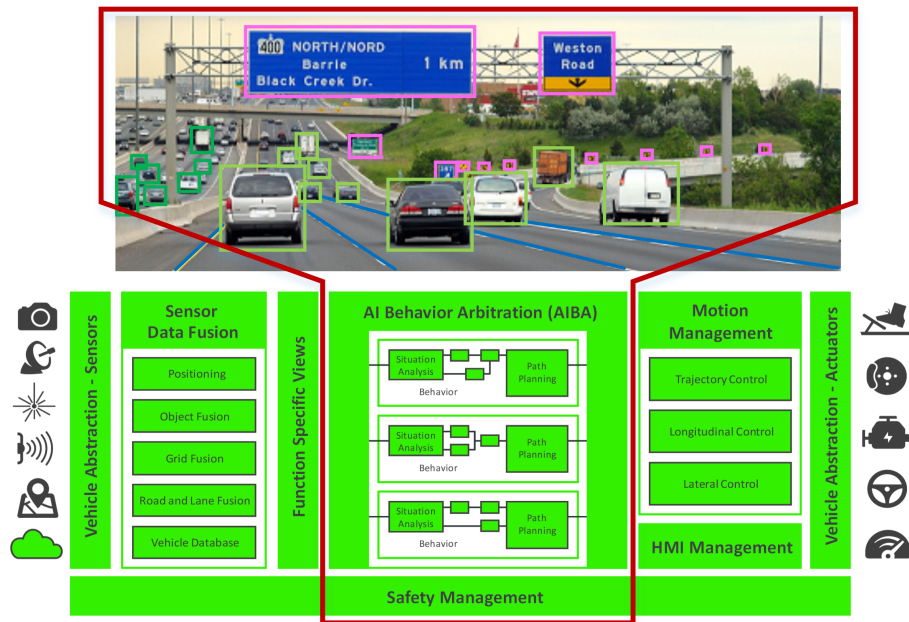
400 NORTH/NORD
Barrie
Black Creek Dr.
1 km

Weston
Road

Vehicle Abstraction - Sensors

Sensor Data Fusion

Positioning

Object Fusion

Grid Fusion

Road and Lane Fusion

Vehicle Database

Function Specific Views

AI Behavior Arbitration (AIBA)

Situation Analysis
Path Planning
Behavior

Situation Analysis
Path Planning
Behavior

Situation Analysis
Path Planning
Behavior

Motion Management

Trajectory Control

Longitudinal Control

Lateral Control

HMI Management

Vehicle Abstraction - Actuators

Safety Management